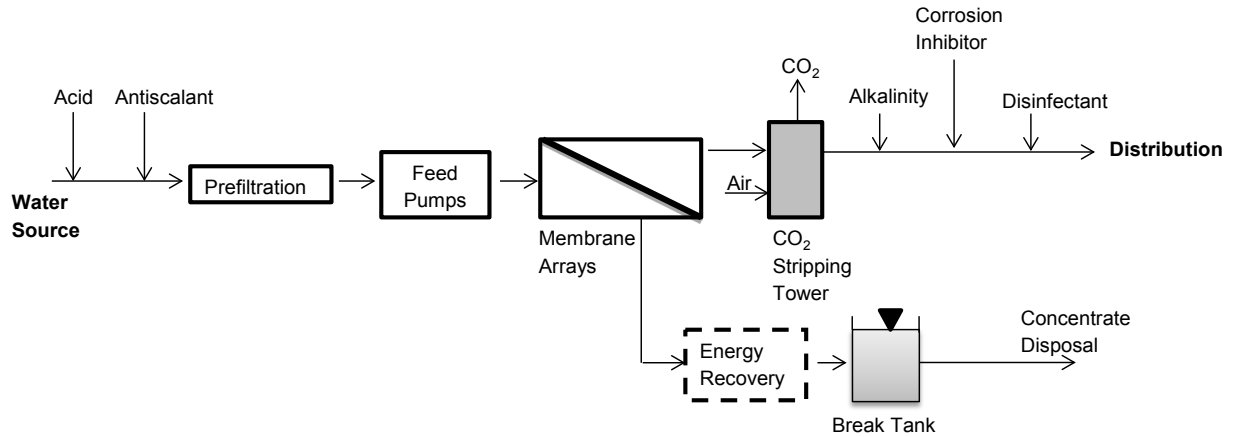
Corrosion Inhibitor

$CO_2$

Acid

Antiscalant

Alkalinity

Disinfectant

Prefiltration

Feed Pumps

Air

Distribution

Water Source

Membrane Arrays

$CO_2$ Stripping Tower

Concentrate Disposal

Energy Recovery

Break Tank